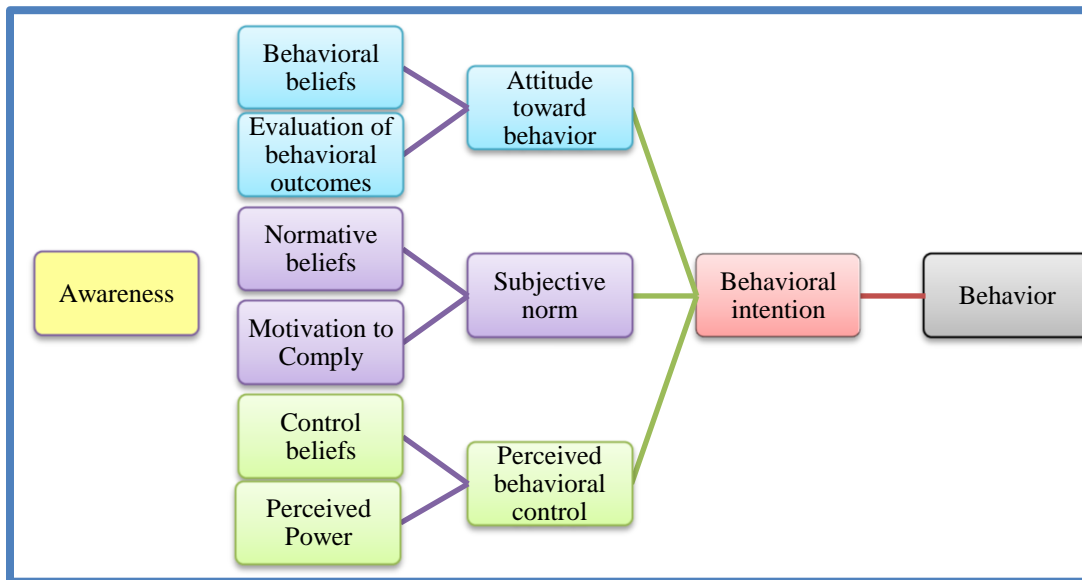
Awareness

Behavioral beliefs

Evaluation of behavioral outcomes

Normative beliefs

Motivation to Comply

Control beliefs

Perceived Power

Attitude toward behavior

Subjective norm

Perceived behavioral control

Behavioral intention

Behavior